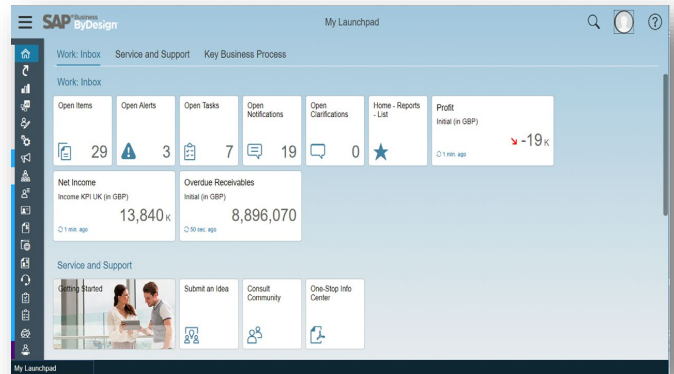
SAP Business ByDesign

My Launchpad

Work: Inbox Service and Support Key Business Process

Work: Inbox

Open Items 29

Open Alerts 3

Open Tasks 7

Open Notifications 19

Open Clarifications 0

Home - Reports - List

Profit
Initial (in GBP)
-19 K
1 min. ago

Net Income
Income KPI UK (in GBP)
13,840 K
1 min. ago

Overdue Receivables
Initial (in GBP)
8,896,070
50 sec. ago

Service and Support

Getting Started

Submit an Idea

Consult Community

One-Stop Info Center

My Launchpad